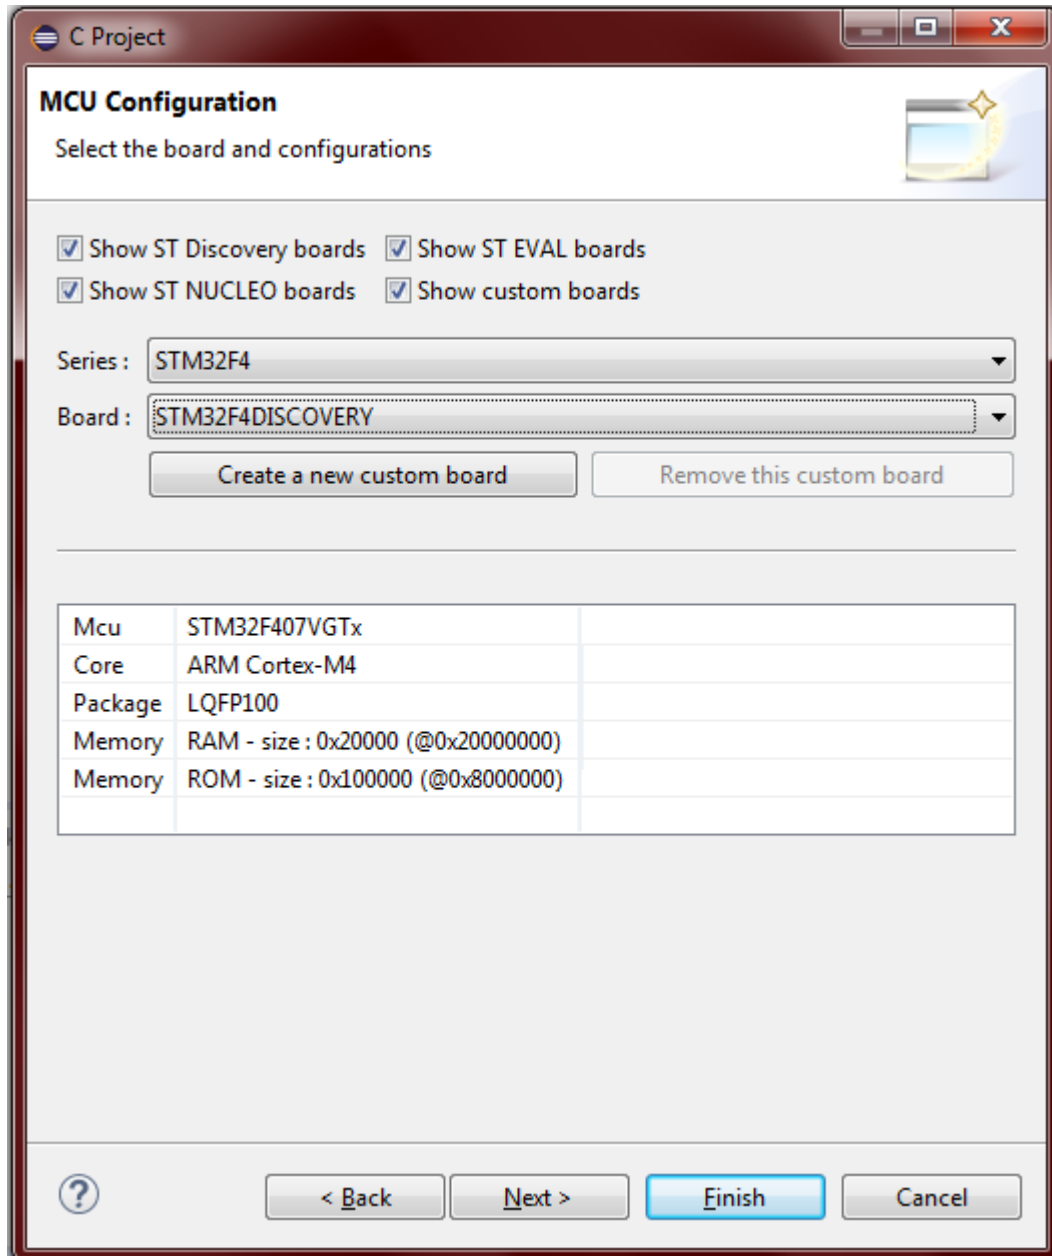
C Project

MCU Configuration

Select the board and configurations

Show ST Discovery boards  Show ST EVAL boards
Show ST NUCLEO boards  Show custom boards

Series : STM32F4

Board : STM32F4DISCOVERY

Create a new custom board  Remove this custom board

| | | |
|---|---|---|
| Mcu | STM32F407VGTx | |
| Core | ARM Cortex-M4 | |
| Package | LQFP100 | |
| Memory | RAM - size : 0x20000 (@0x20000000) | |
| Memory | ROM - size : 0x100000 (@0x8000000) | |
| | | |

?

< Back  Next >  Finish  Cancel